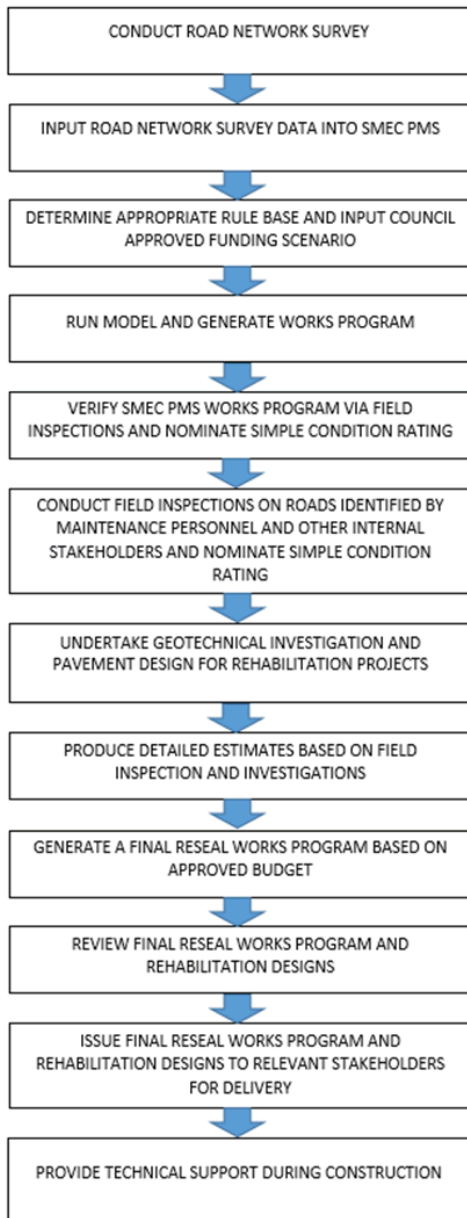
CONDUCT ROAD NETWORK SURVEY

INPUT ROAD NETWORK SURVEY DATA INTO SMEC PMS

DETERMINE APPROPRIATE RULE BASE AND INPUT COUNCIL APPROVED FUNDING SCENARIO

RUN MODEL AND GENERATE WORKS PROGRAM

VERIFY SMEC PMS WORKS PROGRAM VIA FIELD INSPECTIONS AND NOMINATE SIMPLE CONDITION RATING

CONDUCT FIELD INSPECTIONS ON ROADS IDENTIFIED BY MAINTENANCE PERSONNEL AND OTHER INTERNAL STAKEHOLDERS AND NOMINATE SIMPLE CONDITION RATING

UNDERTAKE GEOTECHNICAL INVESTIGATION AND PAVEMENT DESIGN FOR REHABILITATION PROJECTS

PRODUCE DETAILED ESTIMATES BASED ON FIELD INSPECTION AND INVESTIGATIONS

GENERATE A FINAL RESEAL WORKS PROGRAM BASED ON APPROVED BUDGET

REVIEW FINAL RESEAL WORKS PROGRAM AND REHABILITATION DESIGNS

ISSUE FINAL RESEAL WORKS PROGRAM AND REHABILITATION DESIGNS TO RELEVANT STAKEHOLDERS FOR DELIVERY

PROVIDE TECHNICAL SUPPORT DURING CONSTRUCTION